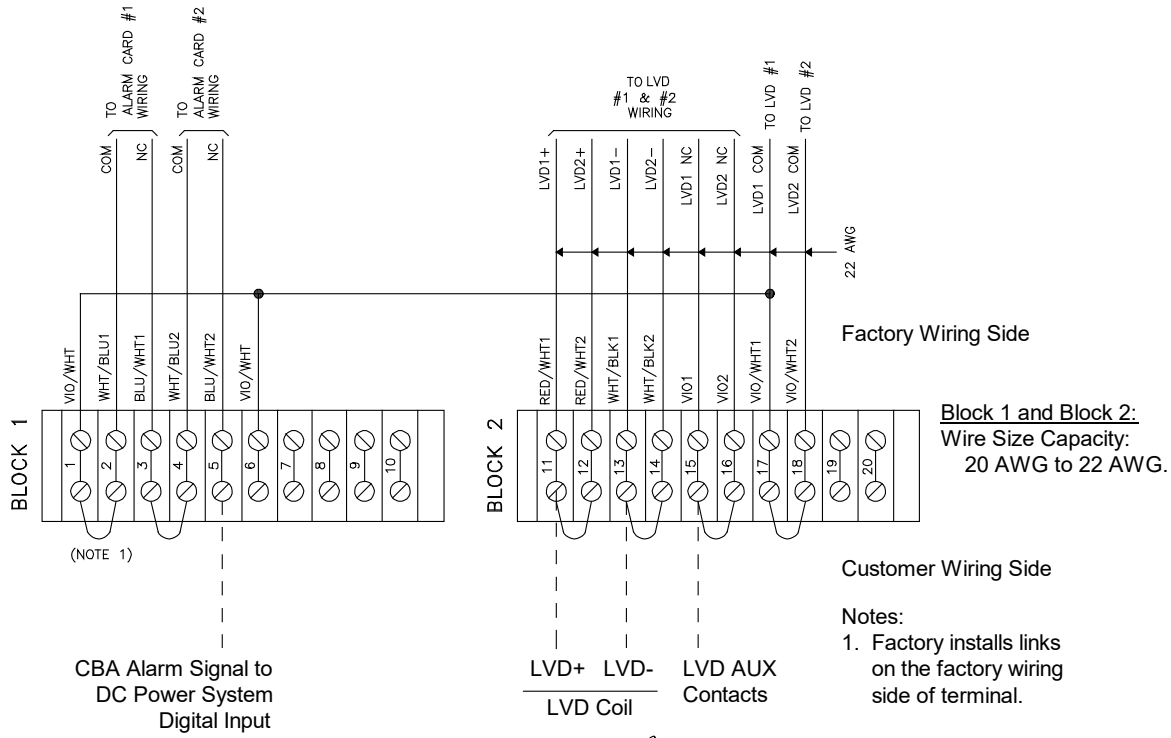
TO ALARM CARD #1 WIRING

TO ALARM CARD #2 WIRING

COM NC COM NC

TO LVD #1 & #2 WIRING

TO LVD #1

TO LVD #2

LVD1+ LVD2+ LVD1- LVD2- LVD1 NC LVD2 NC LVD1 COM LVD2 COM

22 AWG

Factory Wiring Side

VIO/WHT WHT/BLU1 BLU/WHT1 WHT/BLU2 BLU/WHT2 VIO/WHT

RED/WHT1 RED/WHT2 WHT/BLK1 WHT/BLK2 VIO1 VIO2 VIO/WHT1 VIO/WHT2

BLOCK 1

1 2 3 4 5 6 7 8 9 10

BLOCK 2

11 12 13 14 15 16 17 18 19 20

Block 1 and Block 2:
Wire Size Capacity:
20 AWG to 22 AWG.

(NOTE 1)

Customer Wiring Side

Notes:
1. Factory installs links on the factory wiring side of terminal.

CBA Alarm Signal to DC Power System Digital Input

LVD+ LVD-

LVD Coil

LVD AUX Contacts